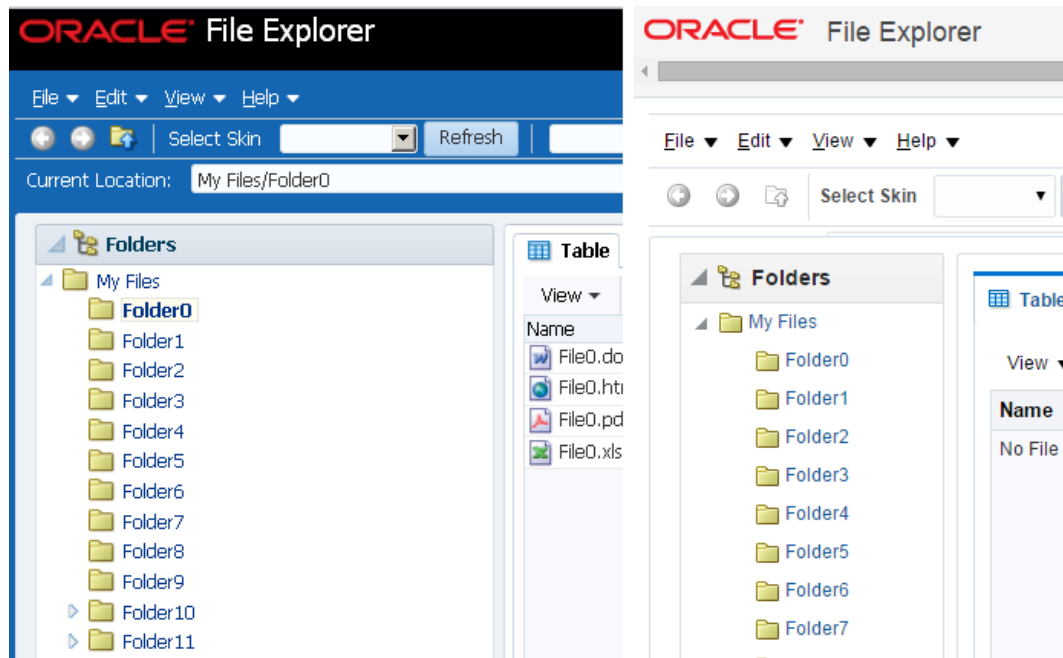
ORACLE File Explorer

File ▾ Edit ▾ View ▾ Help ▾

Select Skin Refresh

Current Location: My Files/Folder0

Folders

My Files
Folder0
Folder1
Folder2
Folder3
Folder4
Folder5
Folder6
Folder7
Folder8
Folder9
Folder10
Folder11

Table

View ▾

Name
File0.do
File0.htı
File0.pd
File0.xls

ORACLE File Explorer

File ▾ Edit ▾ View ▾ Help ▾

Select Skin

Folders

My Files
Folder0
Folder1
Folder2
Folder3
Folder4
Folder5
Folder6
Folder7

Table

View

Name

No File